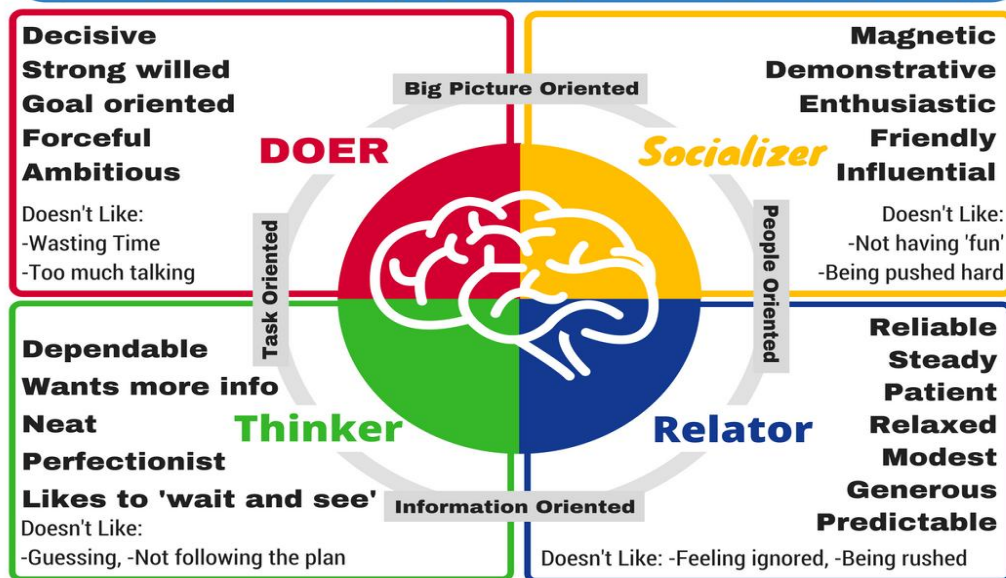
Decisive
Strong willed
Goal oriented
Forceful
Ambitious

Doesn't Like:
-Wasting Time
-Too much talking

Big Picture Oriented

DOER

Magnetic
Demonstrative
Enthusiastic
Friendly
Influential

Socializer

Doesn't Like:
-Not having 'fun'
-Being pushed hard

Task Oriented

People Oriented

Dependable
Wants more info
Neat
Perfectionist
Likes to 'wait and see'
Doesn't Like:
-Guessing, -Not following the plan

Thinker

Information Oriented

Relator

Reliable
Steady
Patient
Relaxed
Modest
Generous
Predictable

Doesn't Like: -Feeling ignored, -Being rushed